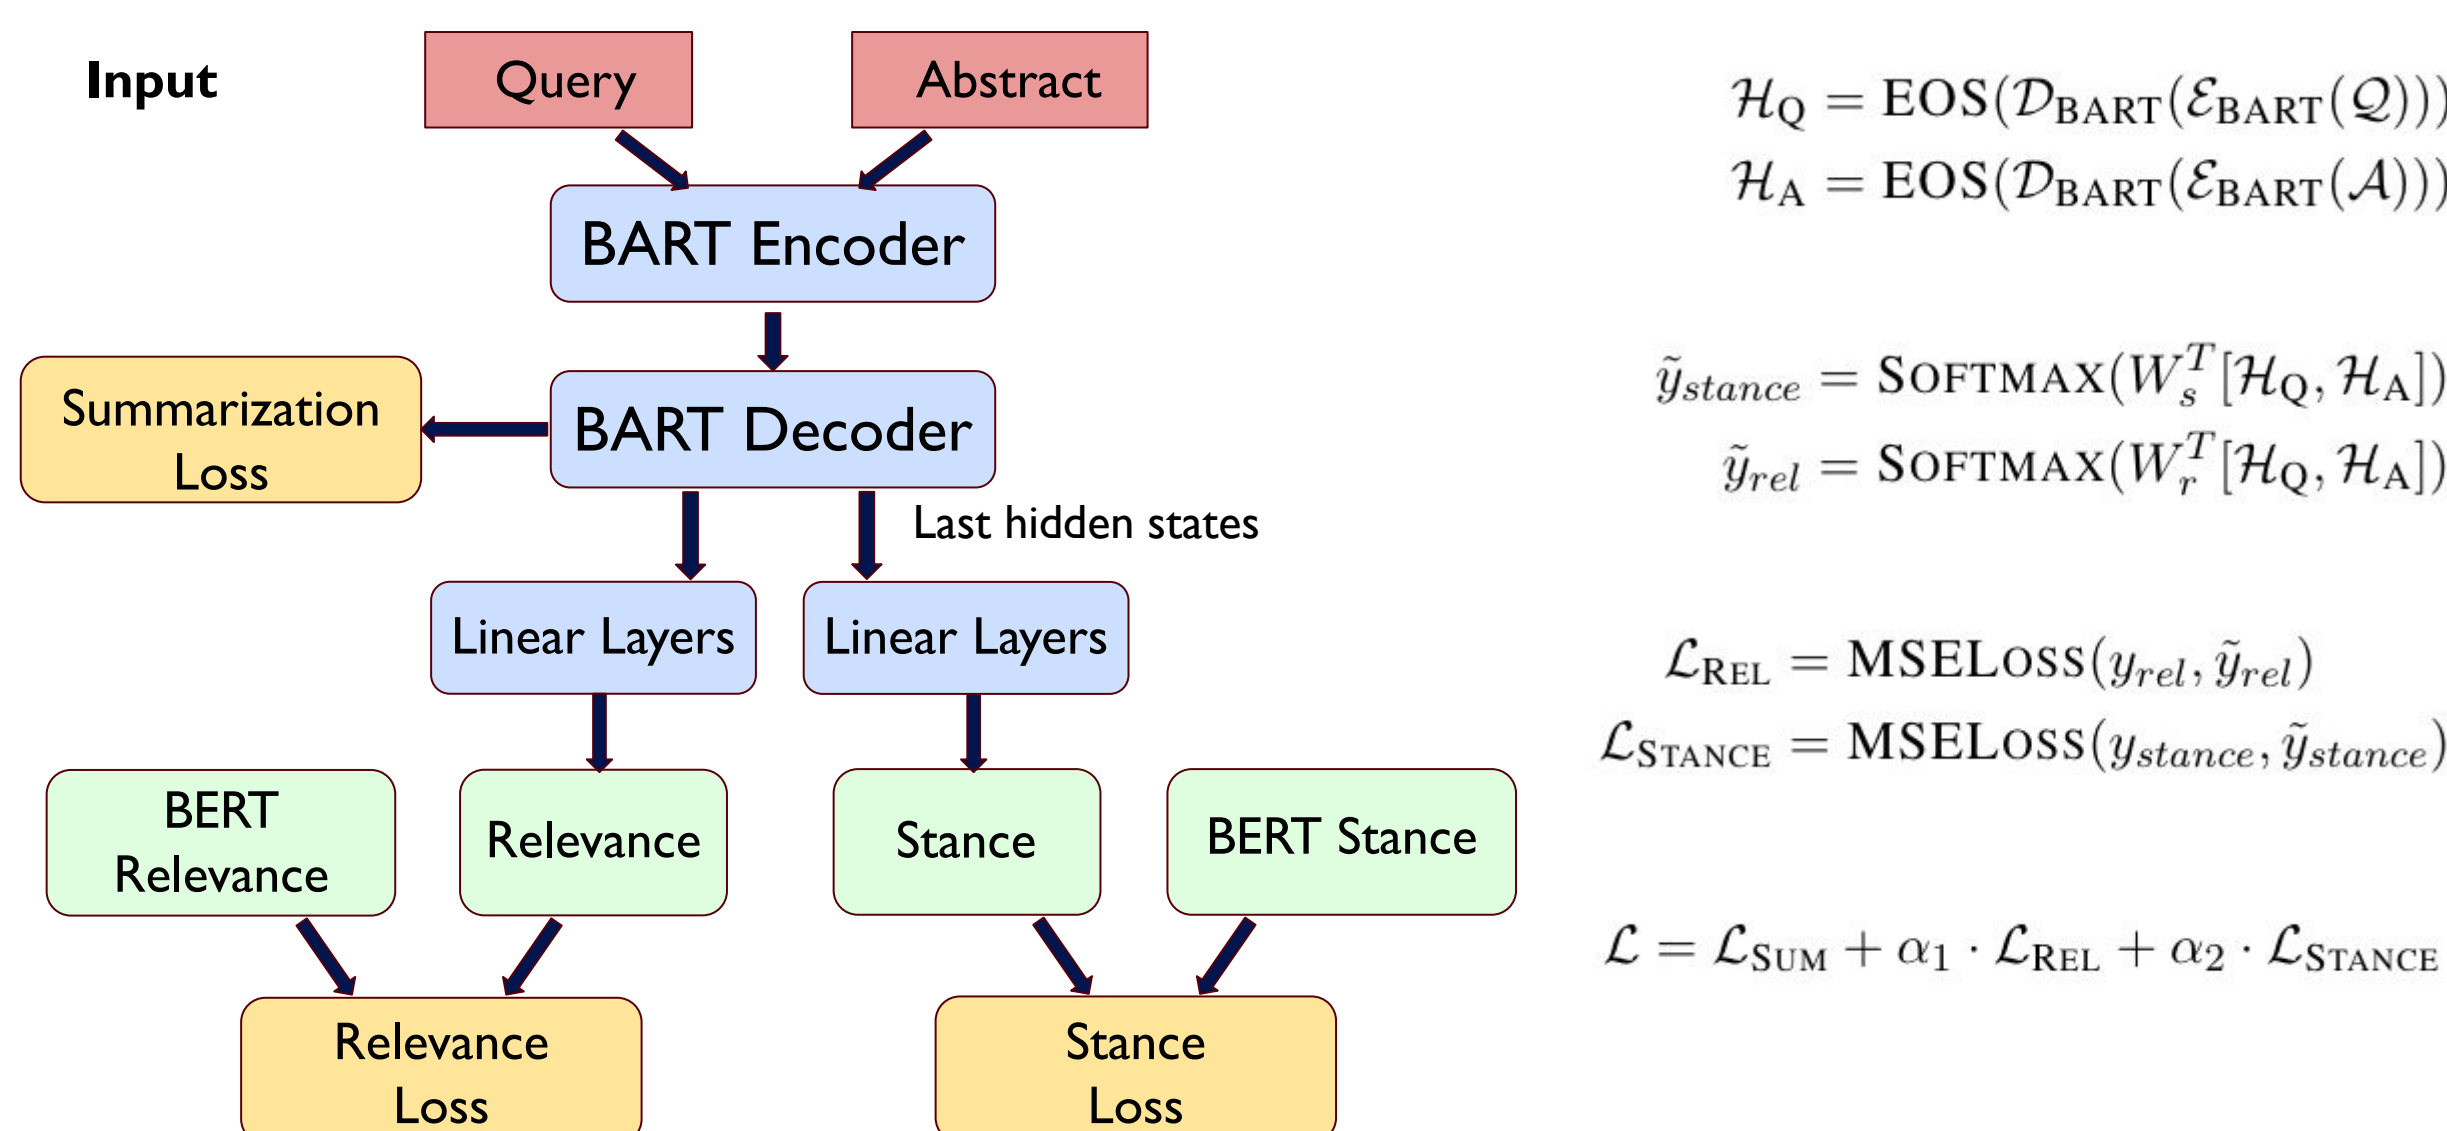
Input

Query

Abstract

BART Encoder

Summarization Loss

BART Decoder

Last hidden states

Linear Layers

Linear Layers

BERT Relevance

Relevance

Stance

BERT Stance

Relevance Loss

Stance Loss

$\mathcal{H}_{\mathrm{Q}} = \mathrm{EOS}(\mathcal{D}_{\mathrm{BART}}(\mathcal{E}_{\mathrm{BART}}(\mathcal{Q})))$
$\mathcal{H}_{\mathrm{A}} = \mathrm{EOS}(\mathcal{D}_{\mathrm{BART}}(\mathcal{E}_{\mathrm{BART}}(\mathcal{A})))$

$\tilde{y}_{stance} = \mathrm{SOFTMAX}(W_s^T[\mathcal{H}_{\mathrm{Q}}, \mathcal{H}_{\mathrm{A}}])$
$\tilde{y}_{rel} = \mathrm{SOFTMAX}(W_r^T[\mathcal{H}_{\mathrm{Q}}, \mathcal{H}_{\mathrm{A}}])$

$\mathcal{L}_{\mathrm{REL}} = \mathrm{MSELOSS}(y_{rel}, \tilde{y}_{rel})$
$\mathcal{L}_{\mathrm{STANCE}} = \mathrm{MSELOSS}(y_{stance}, \tilde{y}_{stance})$

$\mathcal{L} = \mathcal{L}_{\mathrm{SUM}} + \alpha_1 \cdot \mathcal{L}_{\mathrm{REL}} + \alpha_2 \cdot \mathcal{L}_{\mathrm{STANCE}}$